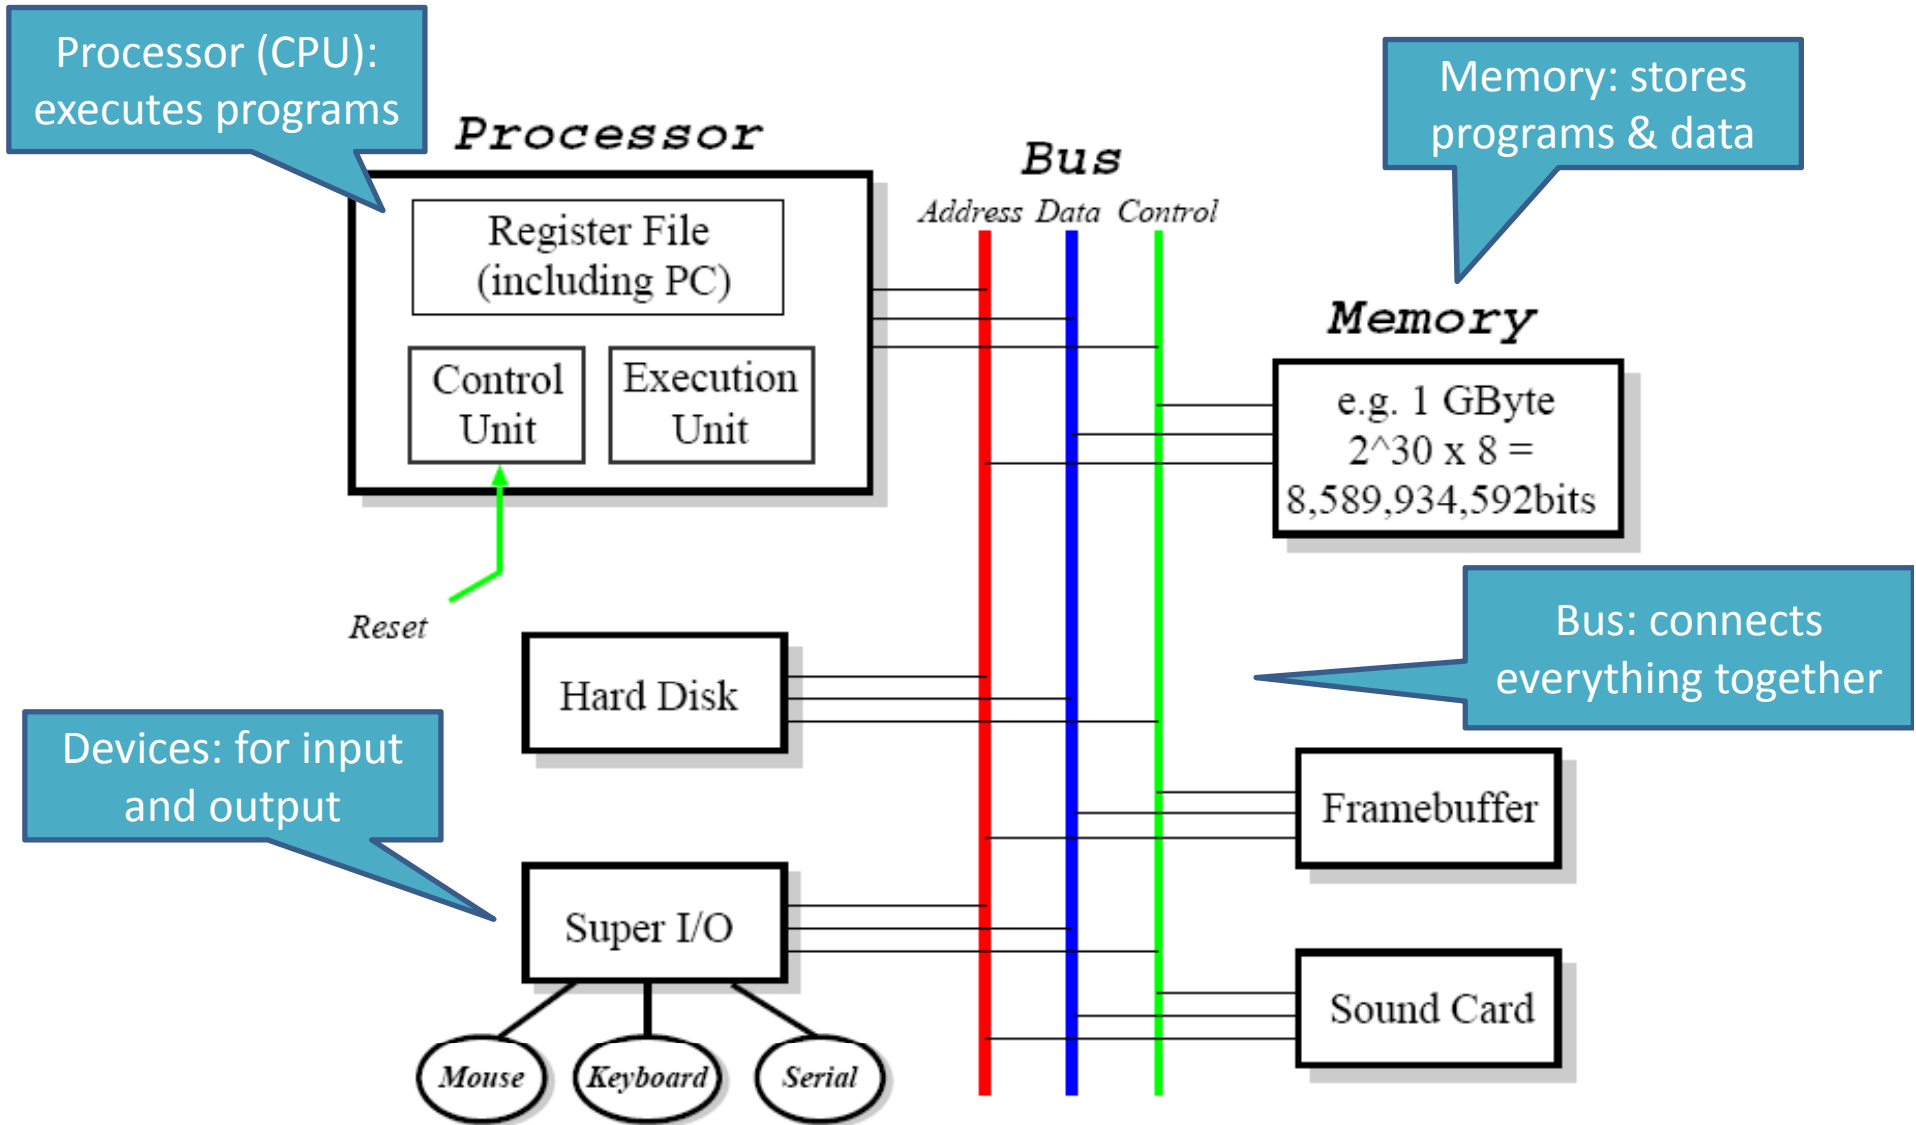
Processor (CPU): executes programs

Processor

Register File (including PC)

Control Unit

Execution Unit

Reset

Bus

Address Data Control

Memory: stores programs & data

Memory

e.g. 1 GByte
2^30 x 8 =
8,589,934,592bits

Bus: connects everything together

Hard Disk

Devices: for input and output

Framebuffer

Super I/O

Sound Card

Mouse

Keyboard

Serial